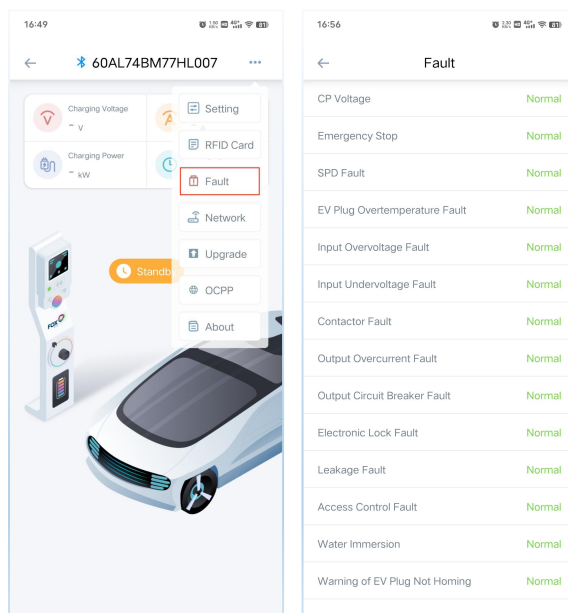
16:49

← 60AL74BM77HL007 •••

Charging Voltage
- V

Charging Power
- kW

Setting
RFID Card
Fault
Network
Upgrade
OCPP
About

Standb

FOX

16:56

← Fault

| | |
|---|---|
| CP Voltage | Normal |
| Emergency Stop | Normal |
| SPD Fault | Normal |
| EV Plug Overtemperature Fault | Normal |
| Input Overvoltage Fault | Normal |
| Input Undervoltage Fault | Normal |
| Contactor Fault | Normal |
| Output Overcurrent Fault | Normal |
| Output Circuit Breaker Fault | Normal |
| Electronic Lock Fault | Normal |
| Leakage Fault | Normal |
| Access Control Fault | Normal |
| Water Immersion | Normal |
| Warning of EV Plug Not Homing | Normal |